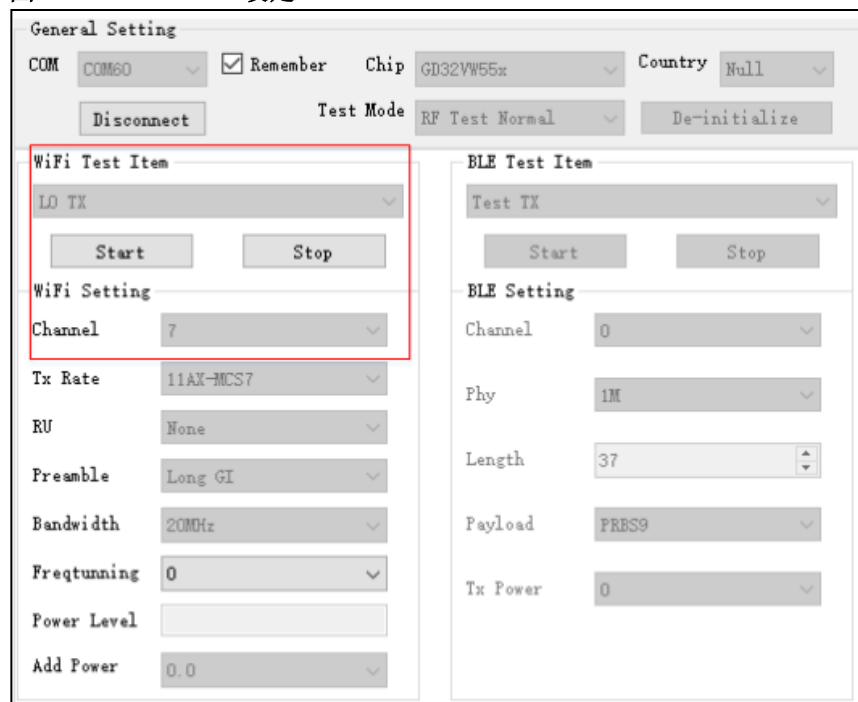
General Setting

COM COM60 Remember Chip GD32VW55x Country Null

Disconnect Test Mode RF Test Normal De-initialize

WiFi Test Item

LO TX

Start Stop

WiFi Setting

Channel 7

Tx Rate 11AX-MCS7

RU None

Preamble Long GI

Bandwidth 20MHz

Freqtunning 0

Power Level

Add Power 0.0

BLE Test Item

Test TX

Start Stop

BLE Setting

Channel 0

Phy 1M

Length 37

Payload PRBS9

Tx Power 0